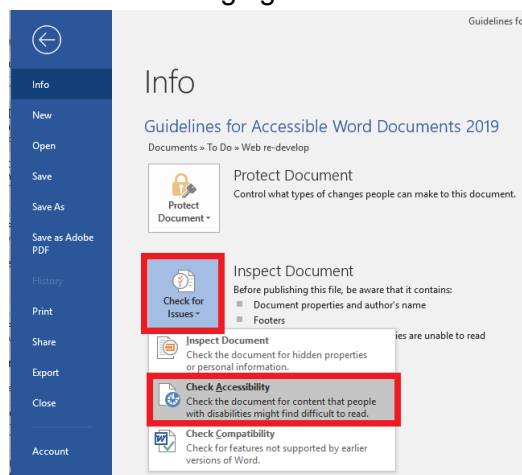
Guidelines f

Info
New
Open
Save
Save As
Save as Adobe PDF
History
Print
Share
Export
Close
Account

Info

Guidelines for Accessible Word Documents 2019

Documents » To Do » Web re-develop

Protect Document
Control what types of changes people can make to this document.

Protect Document

Inspect Document
Before publishing this file, be aware that it contains:
Document properties and author's name
Footers
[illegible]ies are unable to read

Check for Issues

Inspect Document
Check the document for hidden properties or personal information.

Check Accessibility
Check the document for content that people with disabilities might find difficult to read.

Check Compatibility
Check for features not supported by earlier versions of Word.